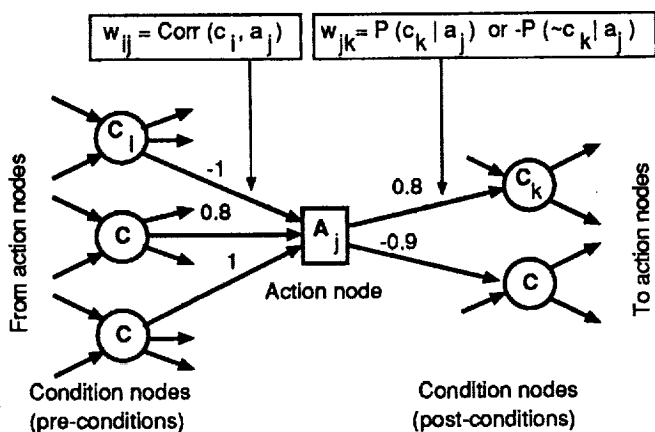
$w_{ij} = \text{Corr}(c_i, a_j)$

$w_{jk} = P(c_k | a_j)$ or $-P(\sim c_k | a_j)$

From action nodes

$c_i$

$c$

$c$

-1

0.8

1

$A_j$

Action node

0.8

-0.9

$c_k$

$c$

To action nodes

Condition nodes (pre-conditions)

Condition nodes (post-conditions)